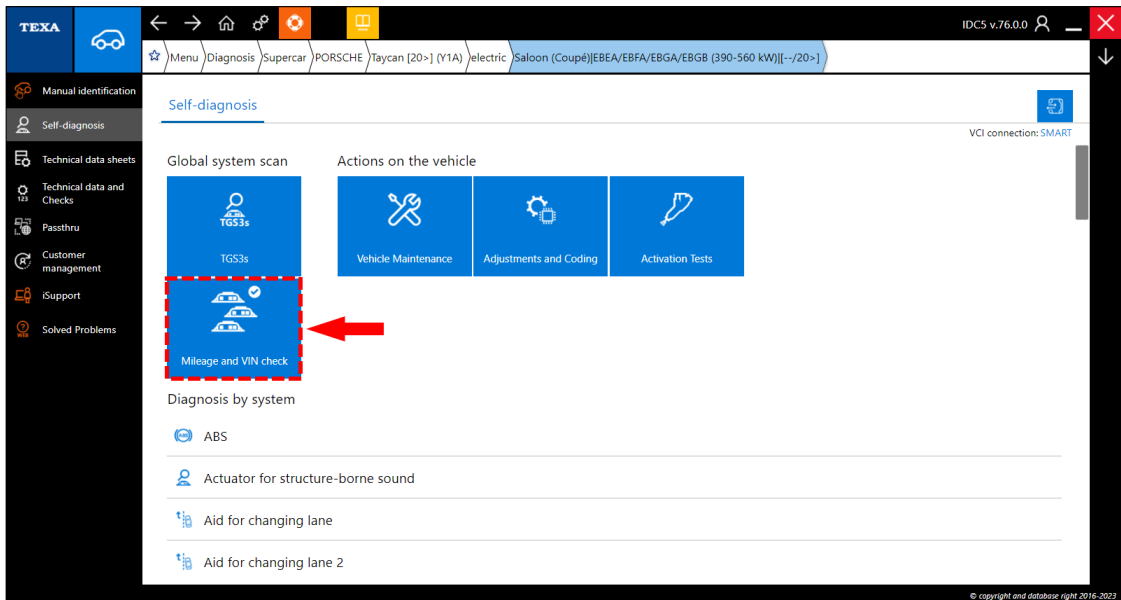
TEXA

IDC5 v.76.0.0

Menu Diagnosis Supercar PORSCHE Taycan [20>] (Y1A) electric Saloon (Coupé)|EBEA/EBFA/EBGA/EBGB (390-560 kW)|[--/20>]

Manual identification
Self-diagnosis
Technical data sheets
Technical data and Checks
Passthru
Customer management
iSupport
Solved Problems

Self-diagnosis

VCI connection: SMART

Global system scan

TGS3s

TGS3s

Mileage and VIN check

Actions on the vehicle

Vehicle Maintenance

Adjustments and Coding

Activation Tests

Diagnosis by system

ABS

Actuator for structure-borne sound

Aid for changing lane

Aid for changing lane 2

© copyright and database right 2016-2023